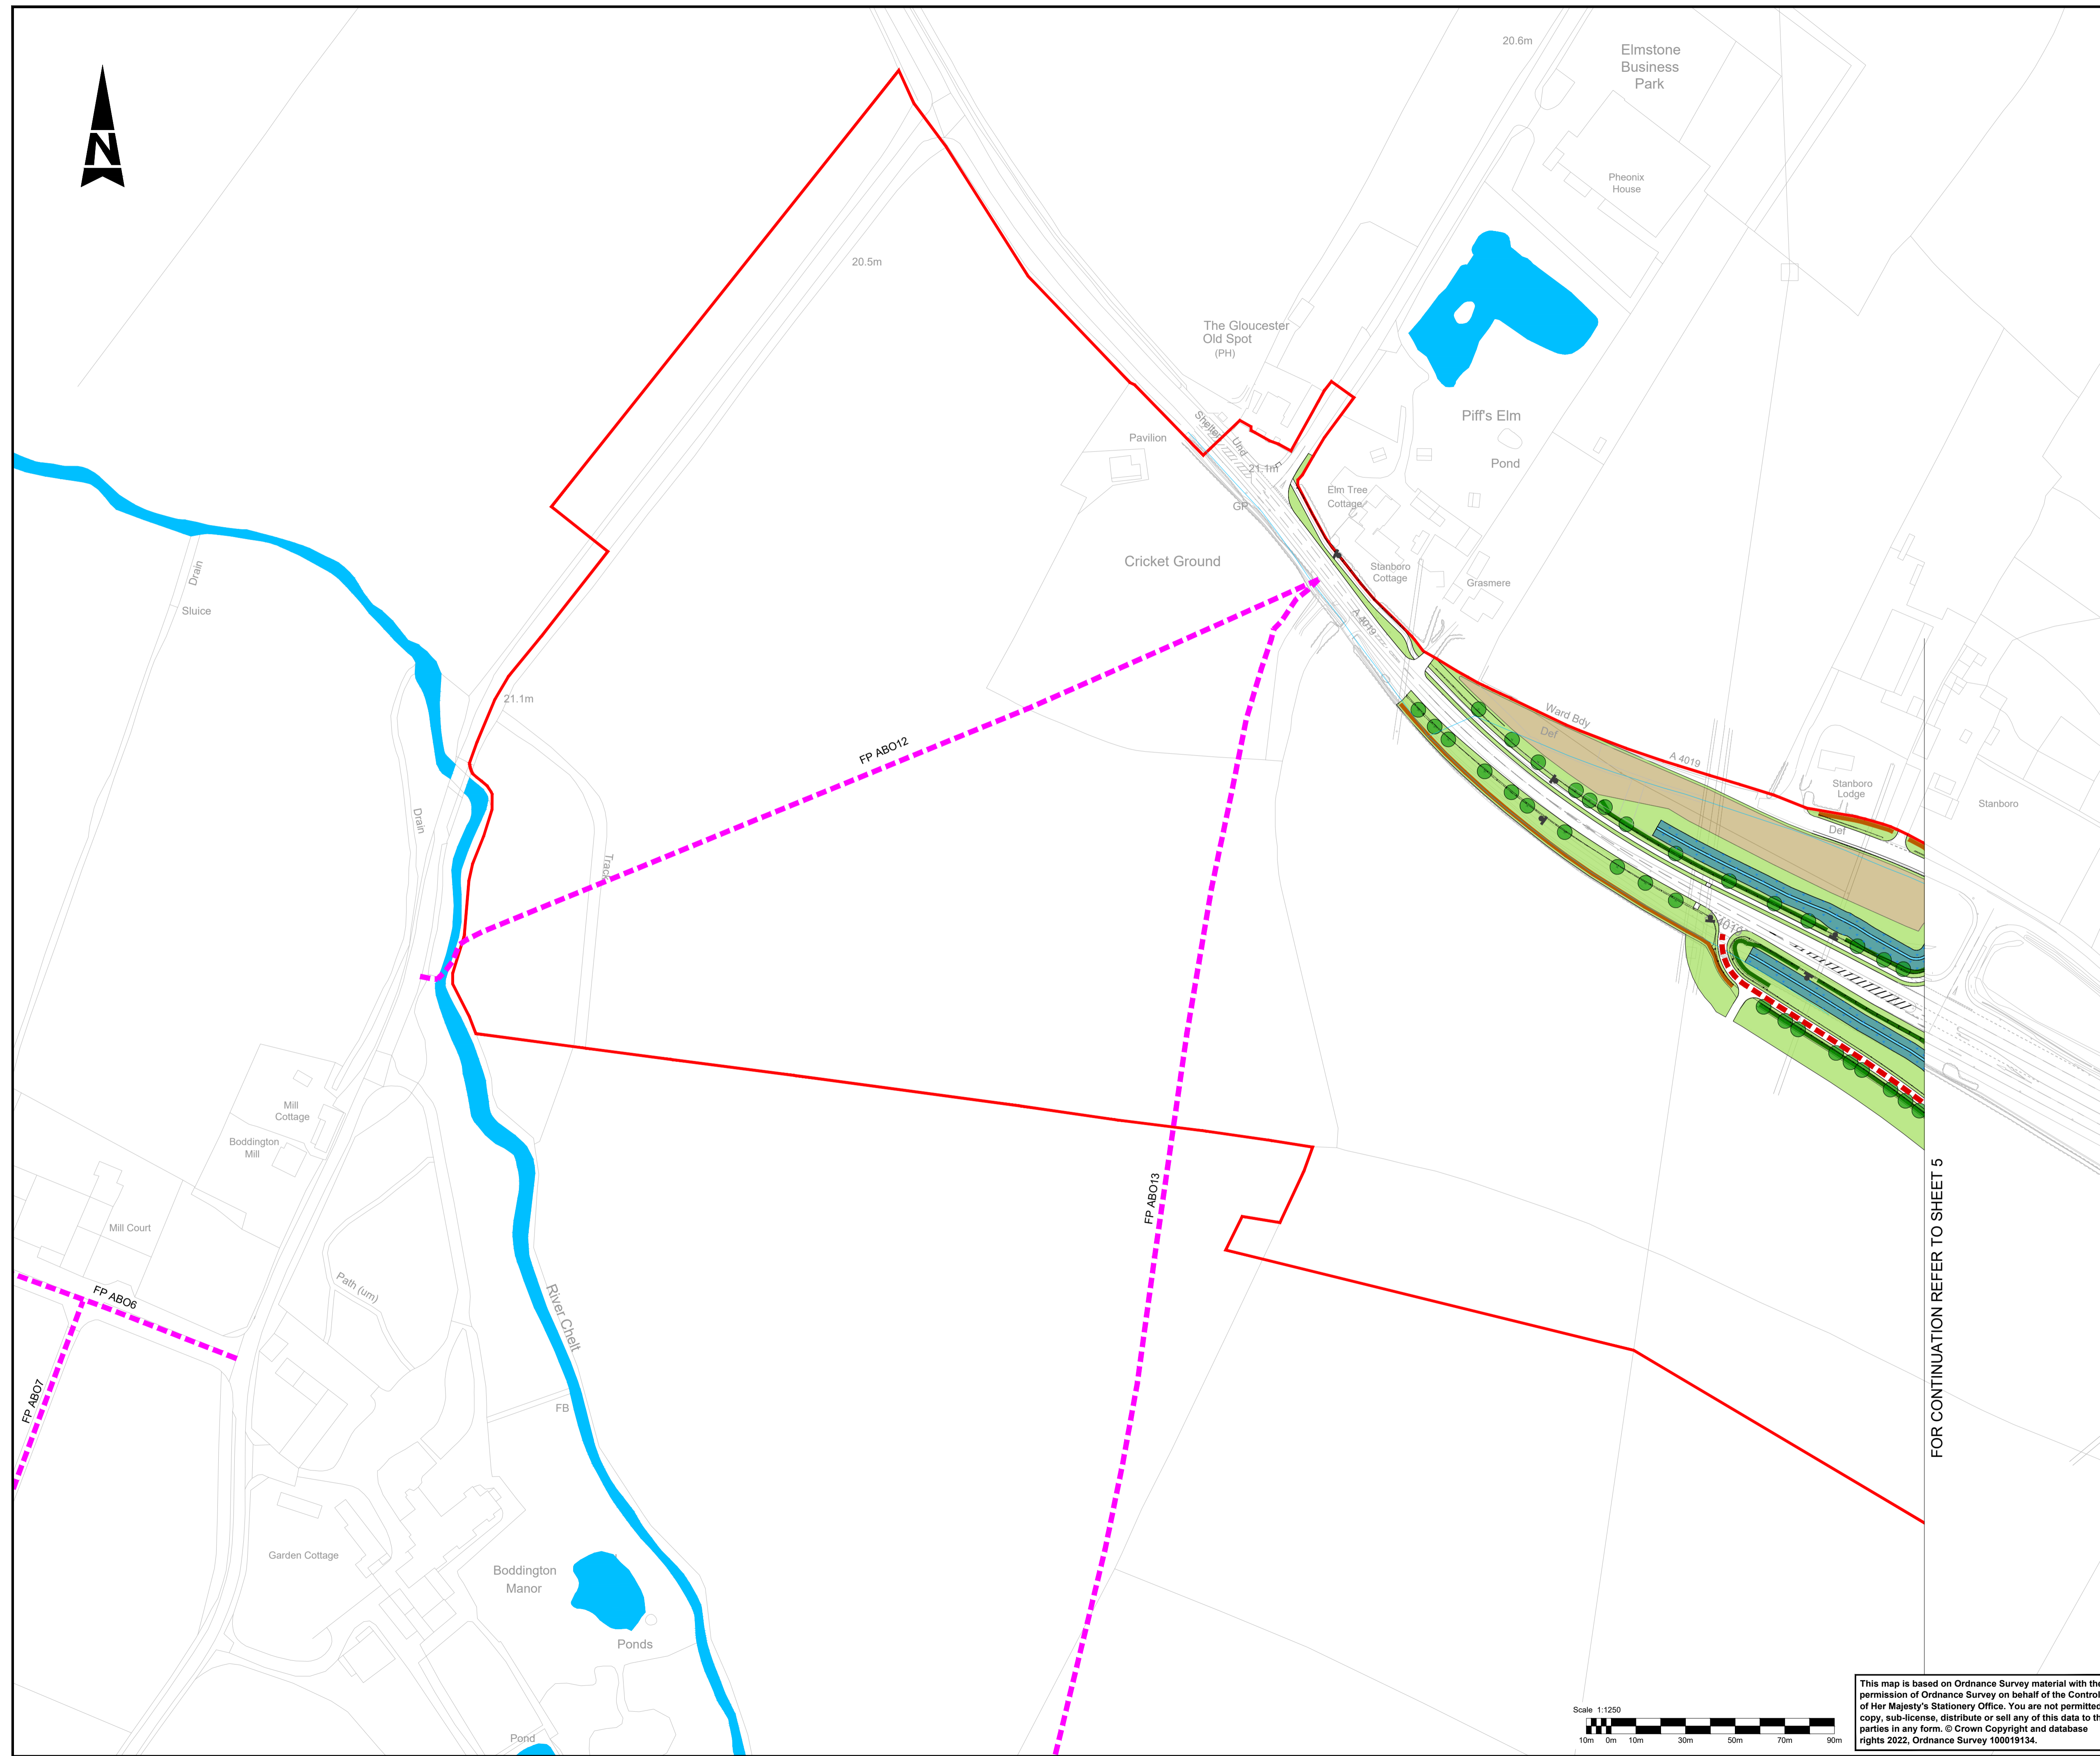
N

20.6m

Elmstone Business Park

Pheonix House

20.5m

The Gloucester Old Spot (PH)

Piff's Elm

Pond

Pavilion

Shelter

Und

21.1m

GP

Elm Tree Cottage

Stanboro Cottage

Grasmere

Cricket Ground

Drain

Sluice

A 4019

Ward Bdy

Def

A 4019

Stanboro Lodge

Stanboro

Def

21.1m

FP ABO12

Drain

Track

A 4019

FOR CONTINUATION REFER TO SHEET 5

Mill Cottage

Boddington Mill

Mill Court

FP ABO13

FP ABO6

Path (um)

River Chelt

FP ABO7

FB

Garden Cottage

Boddington Manor

Ponds

Pond

Scale 1:1250

10m 0m 10m 30m 50m 70m 90m

This map is based on Ordnance Survey material with the permission of Ordnance Survey on behalf of the Control of Her Majesty's Stationery Office. You are not permitted copy, sub-license, distribute or sell any of this data to th parties in any form. © Crown Copyright and database rights 2022, Ordnance Survey 100019134.